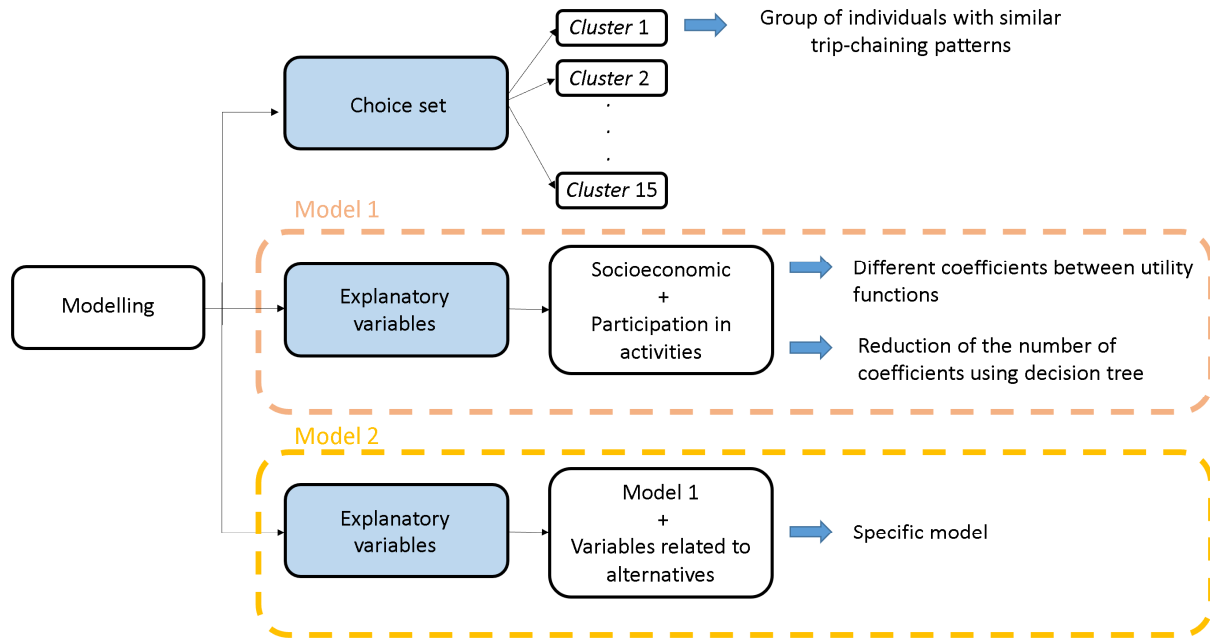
Cluster 1

Group of individuals with similar trip-chaining patterns

Choice set

Cluster 2

.
.
.

Cluster 15

Model 1

Modelling

Explanatory variables

Socioeconomic
+
Participation in activities

Different coefficients between utility functions

Reduction of the number of coefficients using decision tree

Model 2

Explanatory variables

Model 1
+
Variables related to alternatives

Specific model